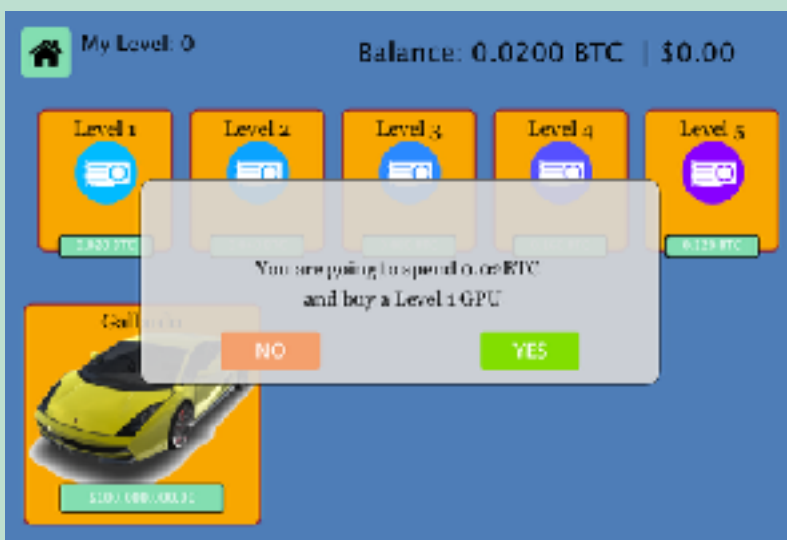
My Level: 0

Balance: 0.0200 BTC | $0.00

Level 1

0.020 BTC

Level 2

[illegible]

Level 3

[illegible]

Level 4

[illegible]

Level 5

0.120 BTC

You are going to spend 0.02 BTC and buy a Level 1 GPU

NO

YES

Gallardo

$100 000 000.00